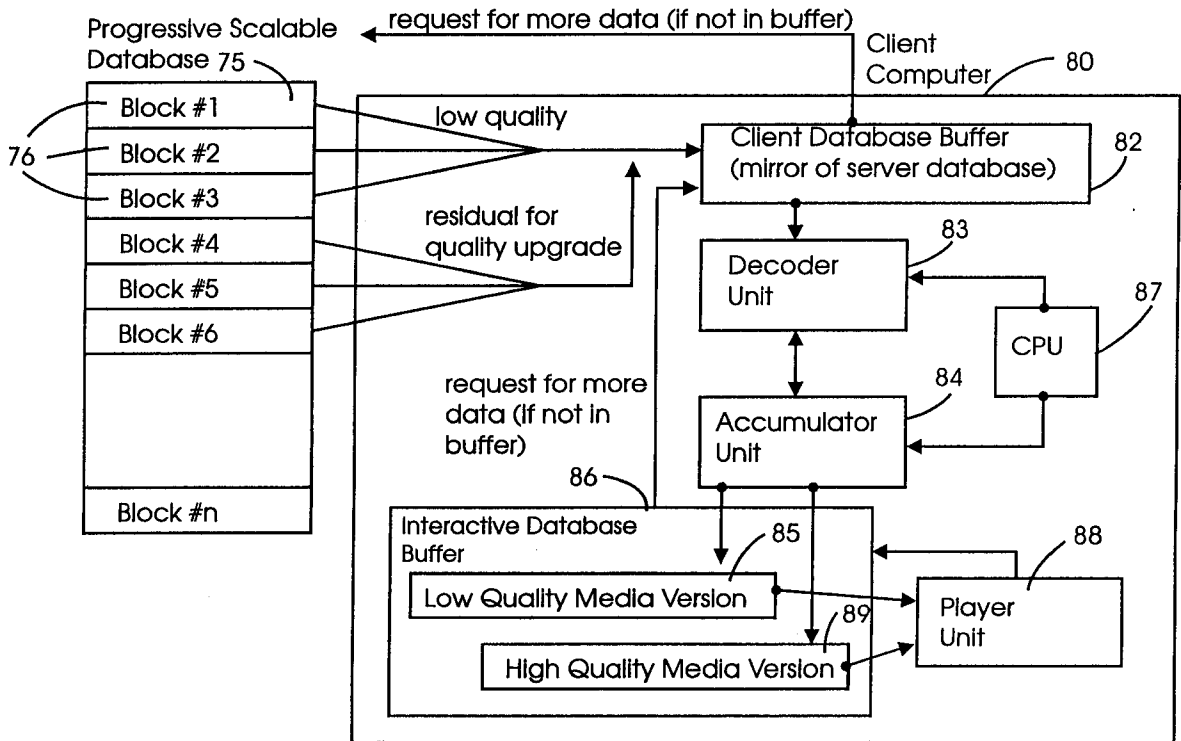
Progressive Scalable Database 75

request for more data (if not in buffer)

Client Computer 80

Block #1
Block #2
Block #3
Block #4
Block #5
Block #6
Block #n

76

low quality

residual for quality upgrade

Client Database Buffer (mirror of server database) 82

Decoder Unit 83

CPU 87

Accumulator Unit 84

request for more data (if not in buffer)

86

Interactive Database Buffer

85

Low Quality Media Version

89

High Quality Media Version

Player Unit 88